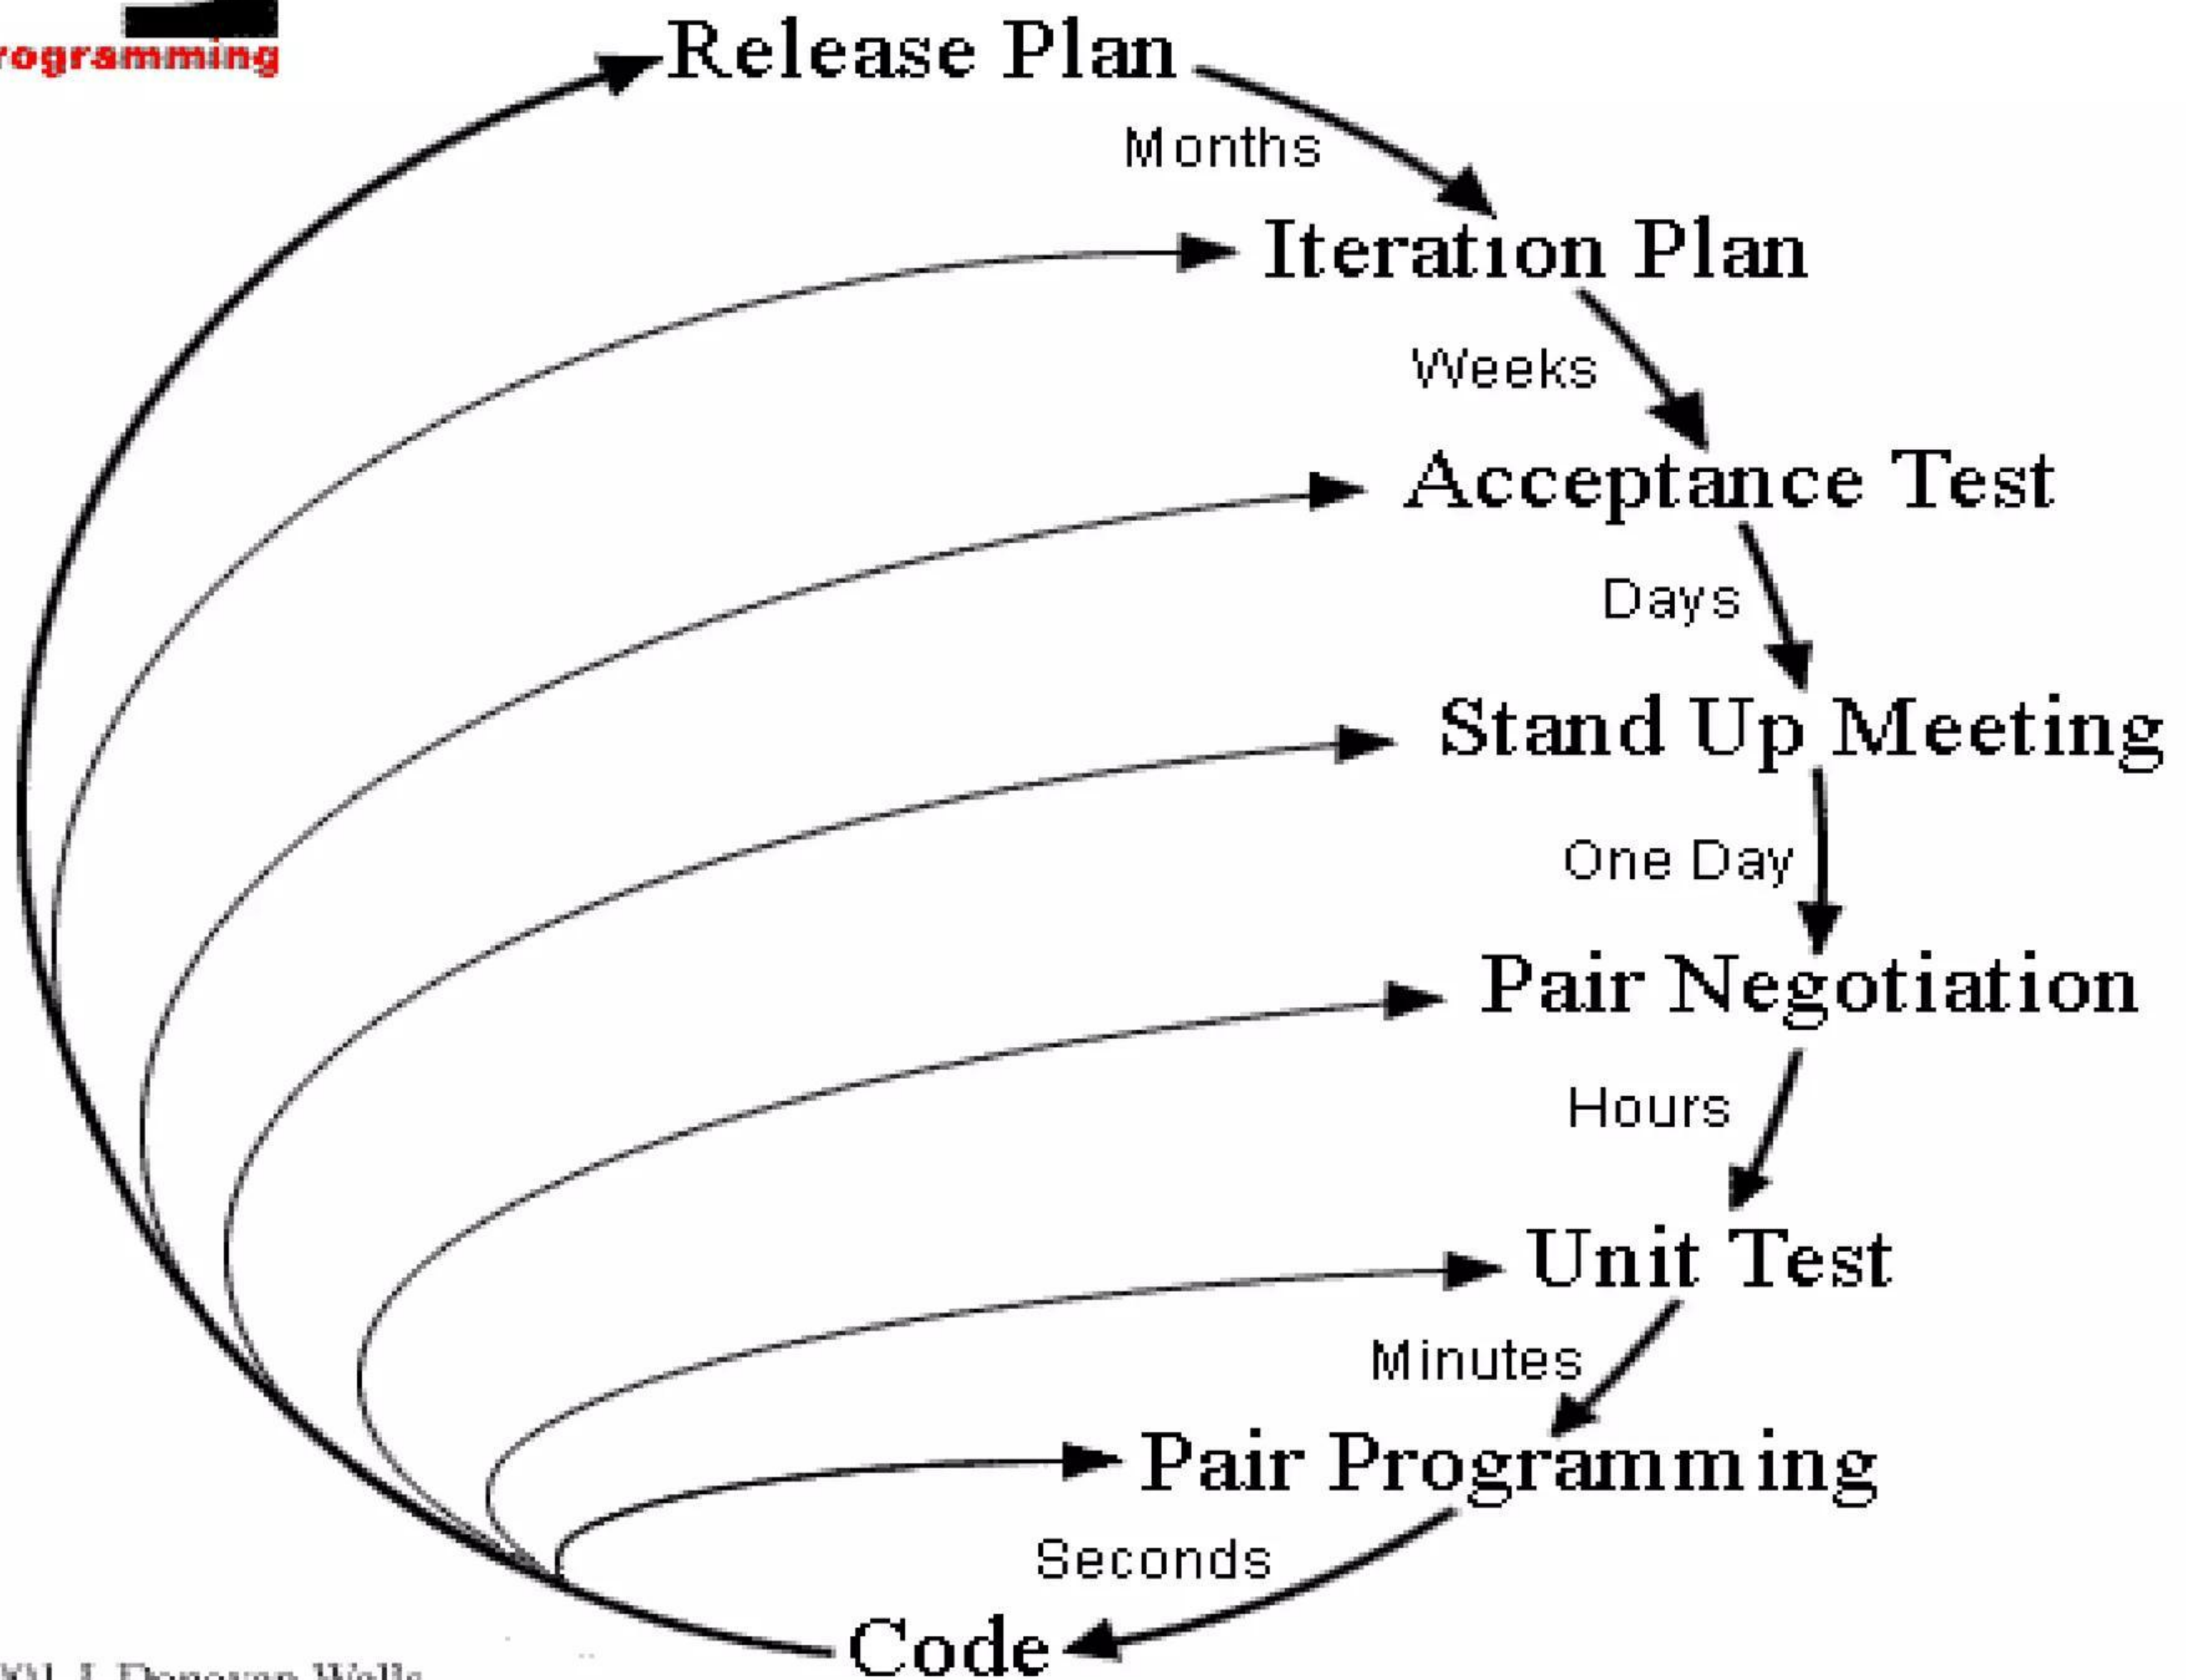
rogramming

Release Plan

Months

Iteration Plan

Weeks

Acceptance Test

Days

Stand Up Meeting

One Day

Pair Negotiation

Hours

Unit Test

Minutes

Pair Programming

Seconds

Code

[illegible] J. Donovan Wells